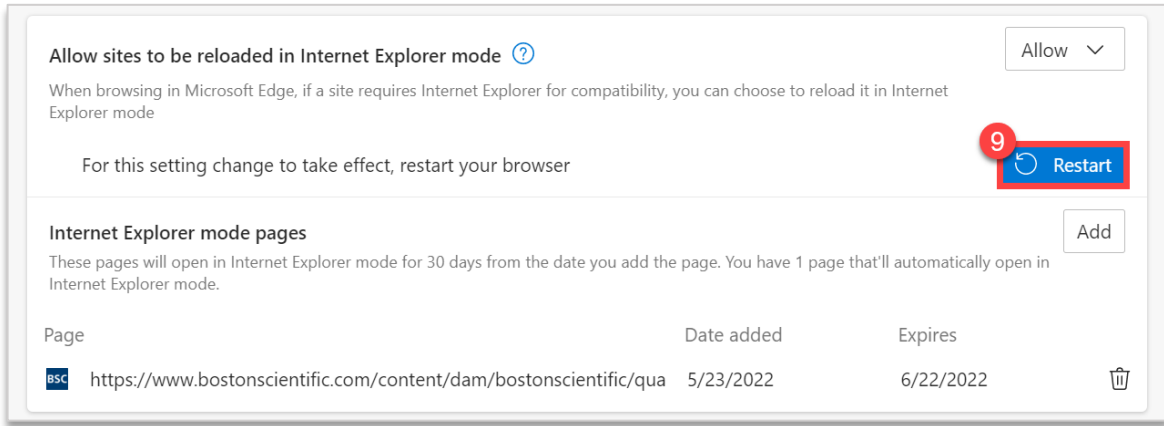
Allow sites to be reloaded in Internet Explorer mode ?

Allow

When browsing in Microsoft Edge, if a site requires Internet Explorer for compatibility, you can choose to reload it in Internet Explorer mode

9

For this setting change to take effect, restart your browser

Restart

Internet Explorer mode pages

Add

These pages will open in Internet Explorer mode for 30 days from the date you add the page. You have 1 page that'll automatically open in Internet Explorer mode.

| Page | Date added | Expires |
|---|---|---|
| BSC https://www.bostonscientific.com/content/dam/bostonscientific/qua | 5/23/2022 | 6/22/2022 |